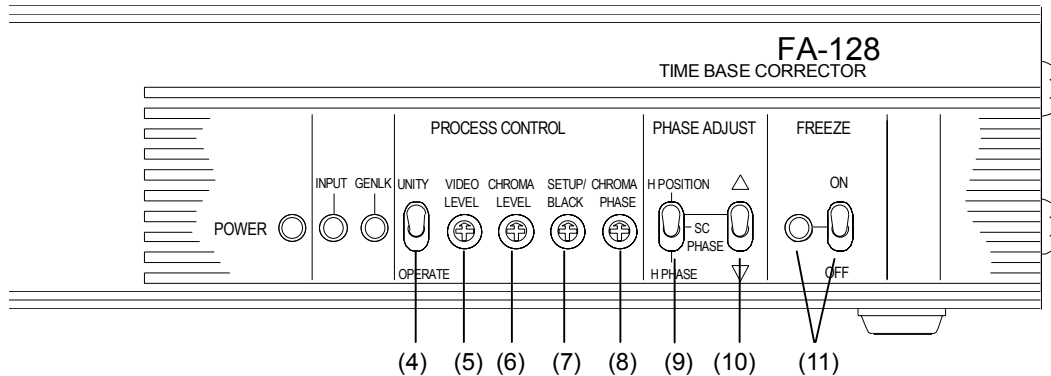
FA-128
TIME BASE CORRECTOR

POWER

INPUT GENLK

PROCESS CONTROL

UNITY

OPERATE

VIDEO LEVEL

CHROMA LEVEL

SETUP/ BLACK

CHROMA PHASE

PHASE ADJUST

H POSITION

H PHASE

SC PHASE

△

▽

FREEZE

ON

OFF

(4) (5) (6) (7) (8) (9) (10) (11)